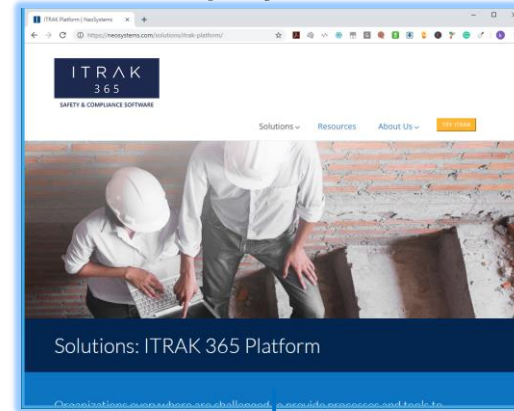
ITRAK Platform | NeoSystems

https://neosystems.com/solutions/itrak-platform/

ITRAK
365
SAFETY & COMPLIANCE SOFTWARE

Solutions ⌄ Resources About Us ⌄ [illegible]

Solutions: ITRAK 365 Platform

Organizations everywhere are challenged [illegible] provide processes and tools to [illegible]